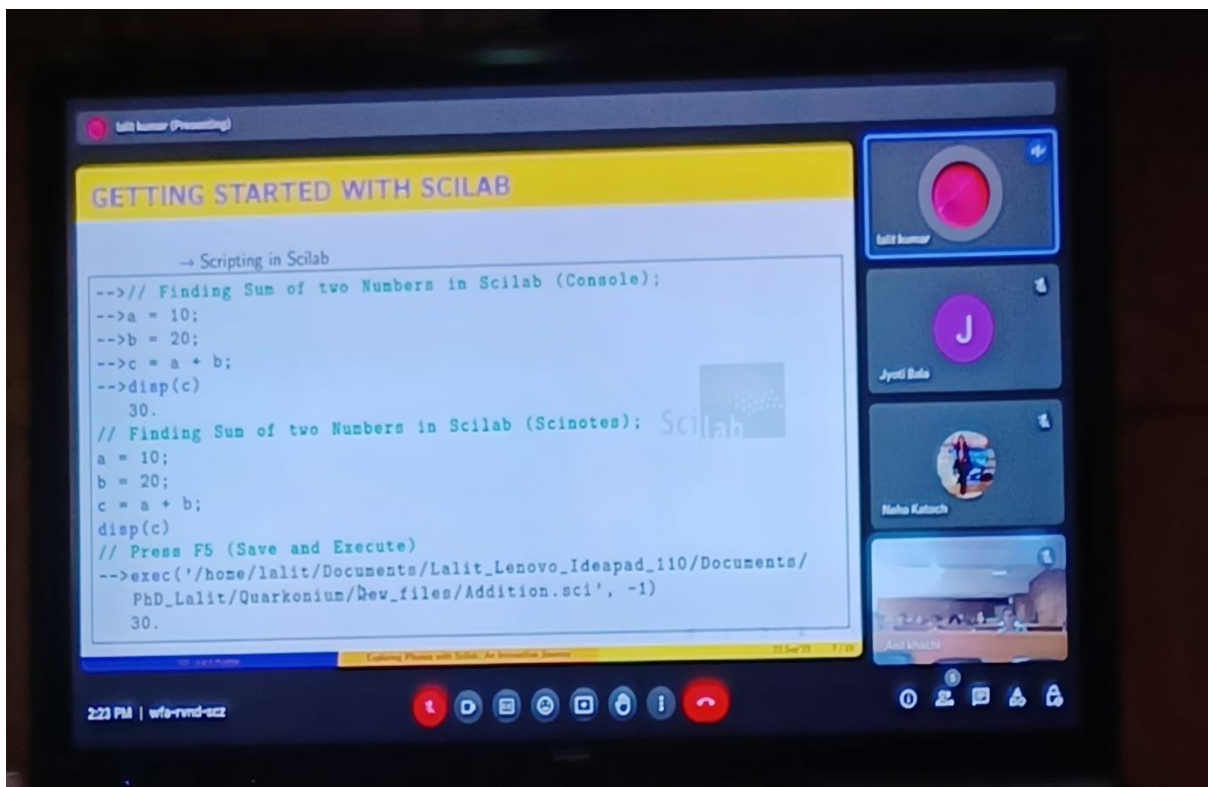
lalit kumar (Presenting)

GETTING STARTED WITH SCILAB

→ Scripting in Scilab

-->// Finding Sum of two Numbers in Scilab (Console);
-->a = 10;
-->b = 20;
-->c = a + b;
-->disp(c)
30.
// Finding Sum of two Numbers in Scilab (Scinotes);
a = 10;
b = 20;
c = a + b;
disp(c)
// Press F5 (Save and Execute)
-->exec('/home/lalit/Documents/Lalit_Lenovo_Ideapad_110/Documents/PhD_Lalit/Quarkonium/New_files/Addition.sci', -1)
30.

Scilab

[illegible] Exploring Physics with Scilab: An Innovative Journey 22 Sep '23 7 / 23

lalit kumar
J
Jyoti Bala
Neha Katoch
Anil khachi

2:23 PM | wfa-rvnd-scz